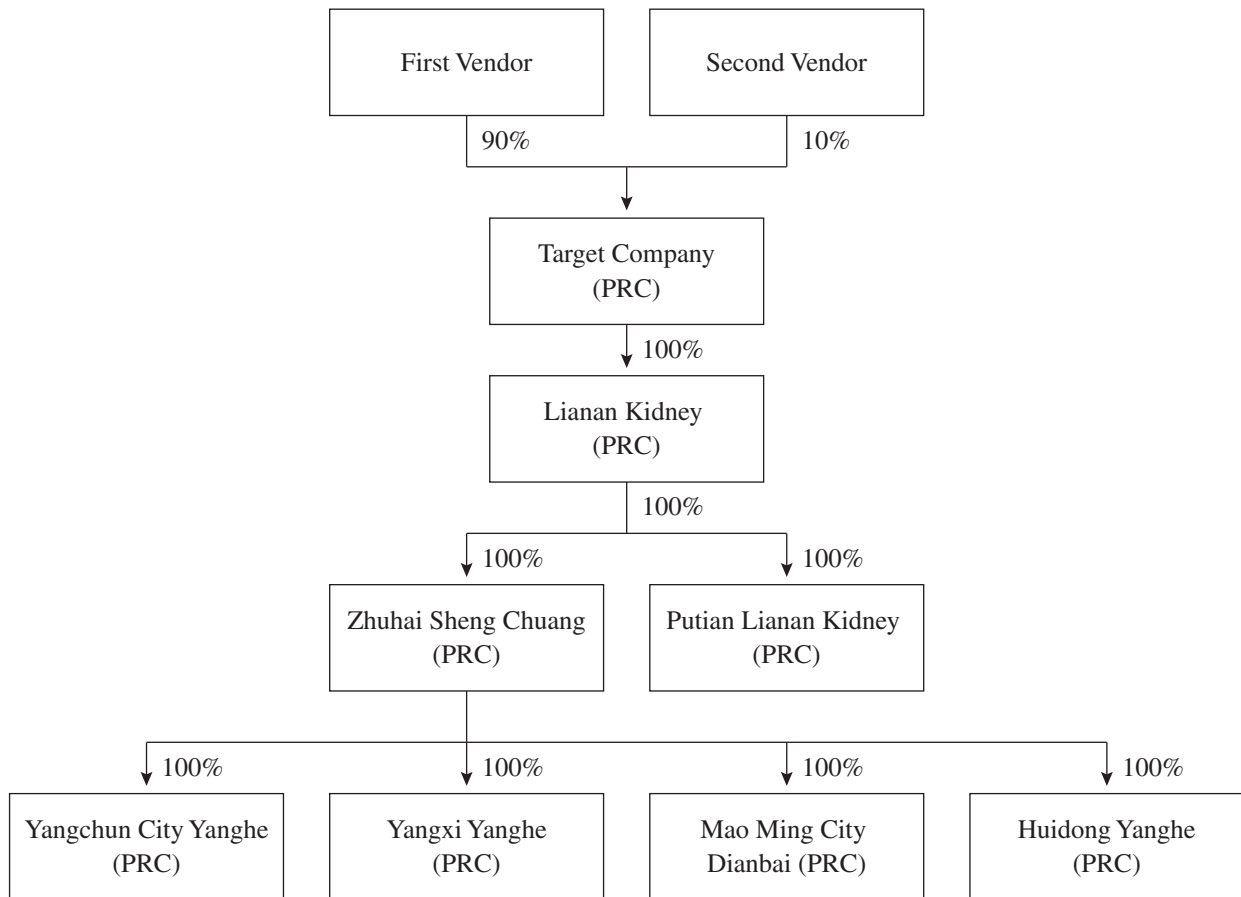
First Vendor

Second Vendor

90%

10%

Target Company
(PRC)

100%

Lianan Kidney
(PRC)

100%

100%

100%

Zhuhai Sheng Chuang
(PRC)

Putian Lianan Kidney
(PRC)

100%

100%

100%

100%

Yangchun City Yanghe
(PRC)

Yangxi Yanghe
(PRC)

Mao Ming City
Dianbai (PRC)

Huidong Yanghe
(PRC)